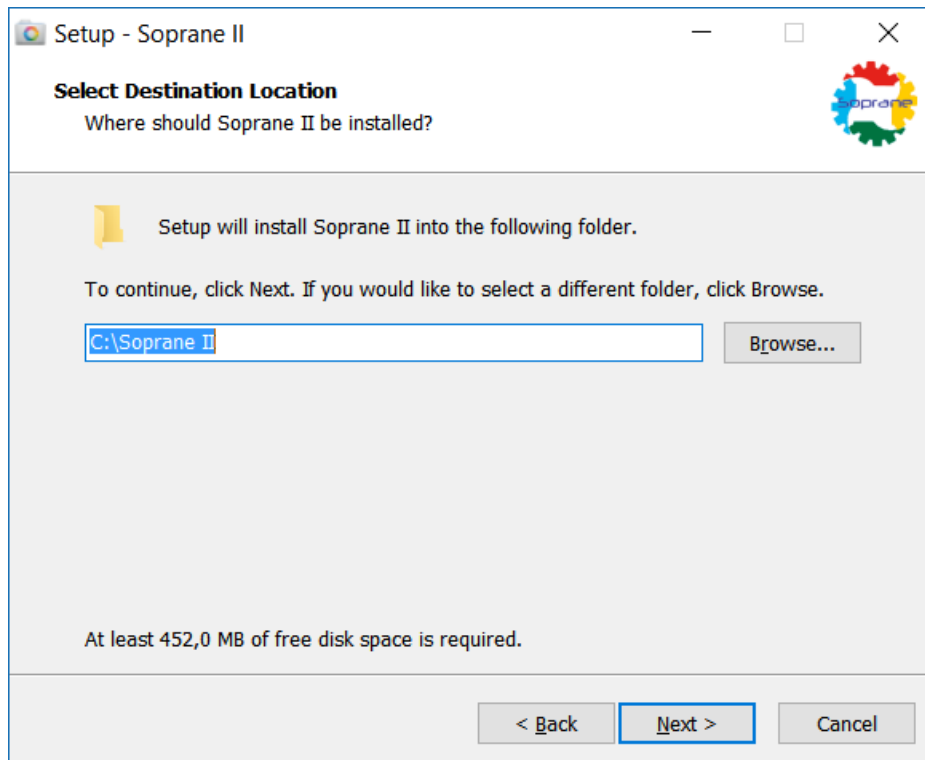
Setup - Soprane II

Select Destination Location
Where should Soprane II be installed?

Soprane

Setup will install Soprane II into the following folder.

To continue, click Next. If you would like to select a different folder, click Browse.

C:\Soprane II

Browse...

At least 452,0 MB of free disk space is required.

< Back

Next >

Cancel